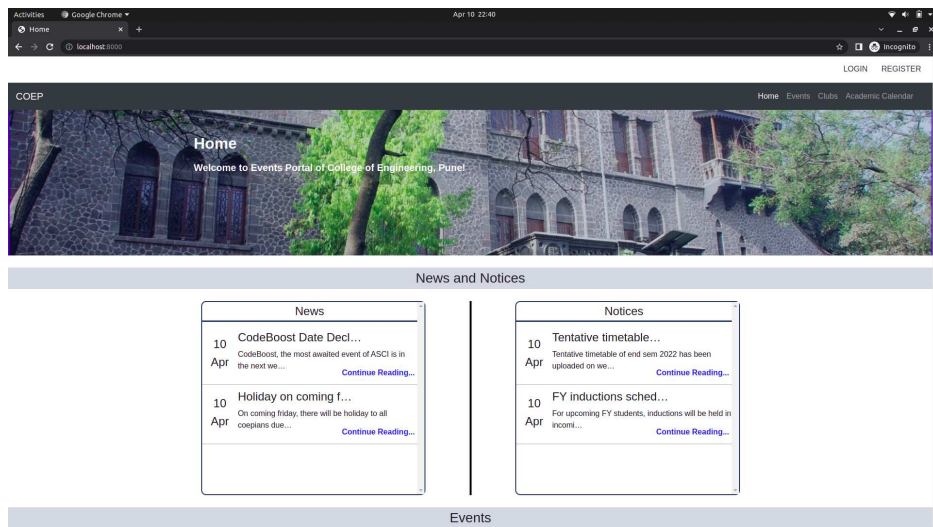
Activities Google Chrome Apr 10 22:40

Home × +

localhost:8000

Incognito

LOGIN REGISTER

COEP

Home Events Clubs Academic Calendar

Home

Welcome to Events Portal of College of Engineering, Pune!

News and Notices

News

10 Apr

CodeBoost Date Decl…

CodeBoost, the most awaited event of ASCI is in the next we…

Continue Reading...

10 Apr

Holiday on coming f…

On coming friday, there will be holiday to all coepians due…

Continue Reading...

Notices

10 Apr

Tentative timetable…

Tentative timetable of end sem 2022 has been uploaded on we…

Continue Reading...

10 Apr

FY inductions sched…

For upcoming FY students, inductions will be held in incomi…

Continue Reading...

Events